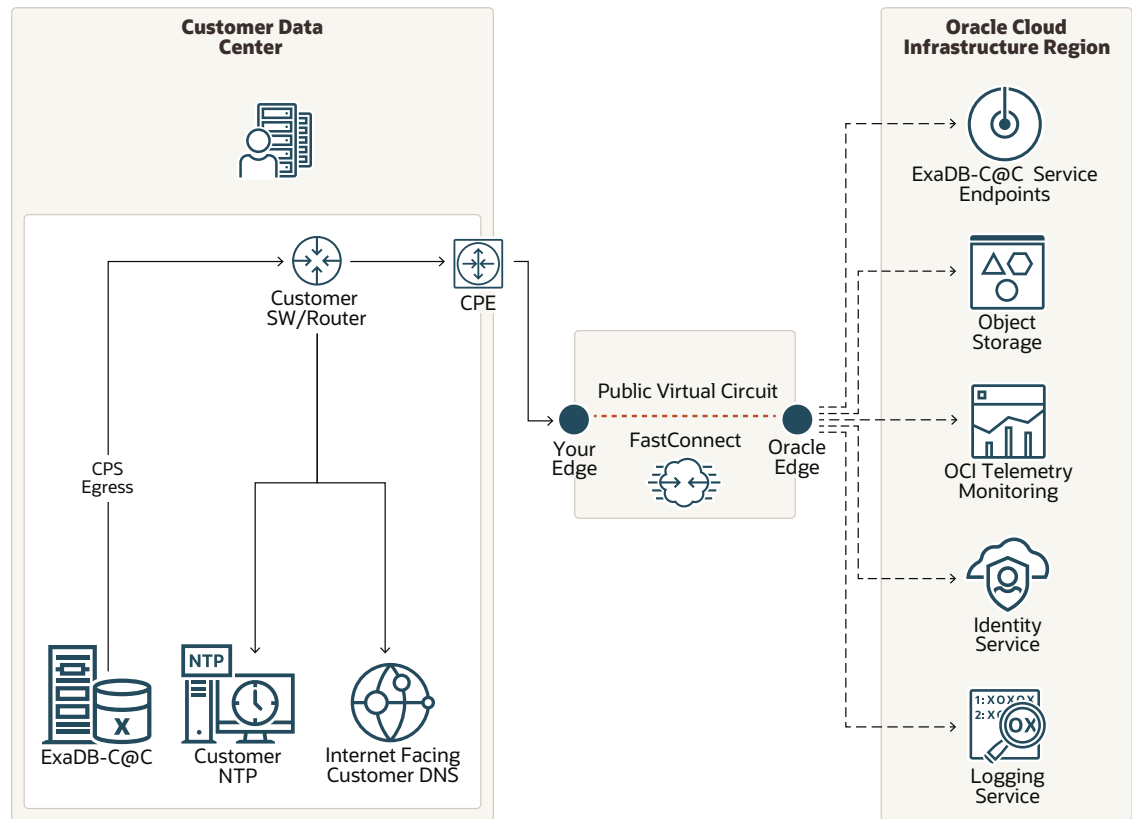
Customer Data Center

Customer SW/Router

CPE

CPS Egress

X

ExaDB-C@C

NTP

Customer NTP

Internet Facing Customer DNS

Public Virtual Circuit

Your Edge

FastConnect

Oracle Edge

Oracle Cloud Infrastructure Region

ExaDB-C@C Service Endpoints

Object Storage

OCI Telemetry Monitoring

Identity Service

1: X O X O X
2: X O

OX

Logging Service